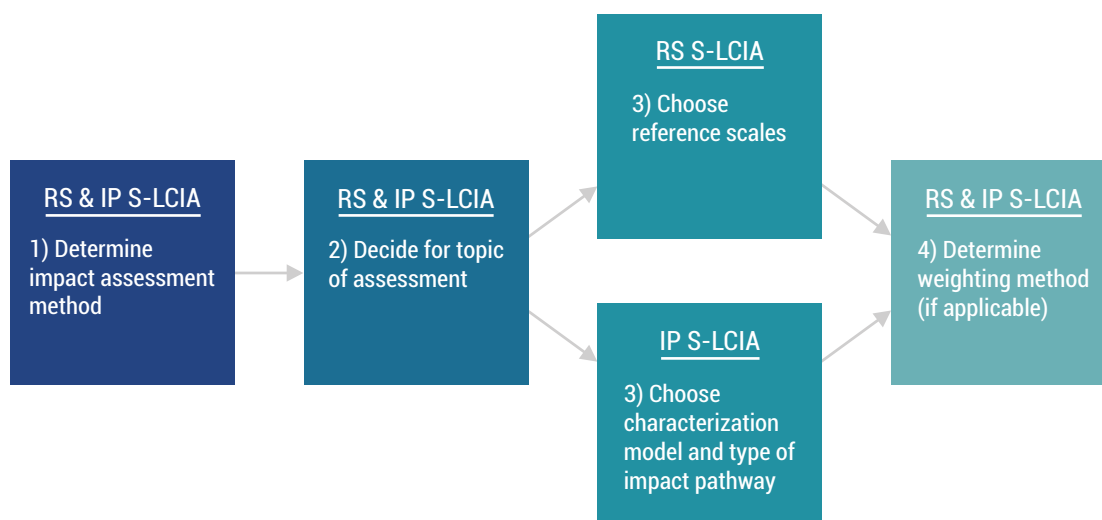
RS & IP S-LCIA

1) Determine impact assessment method

RS & IP S-LCIA

2) Decide for topic of assessment

RS S-LCIA

3) Choose reference scales

IP S-LCIA

3) Choose characterization model and type of impact pathway

RS & IP S-LCIA

4) Determine weighting method (if applicable)